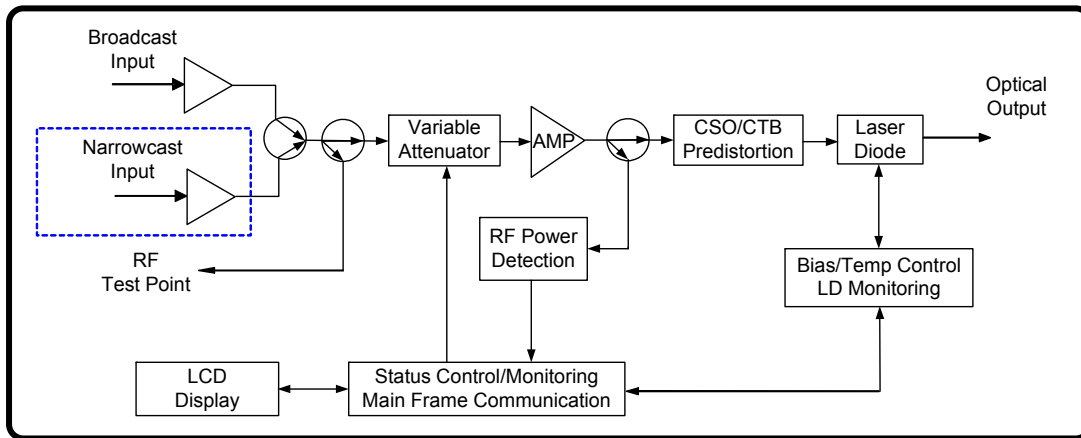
Broadcast Input

Narrowcast Input

RF Test Point

Variable Attenuator

AMP

CSO/CTB Predistortion

Laser Diode

Optical Output

RF Power Detection

Bias/Temp Control LD Monitoring

LCD Display

Status Control/Monitoring Main Frame Communication